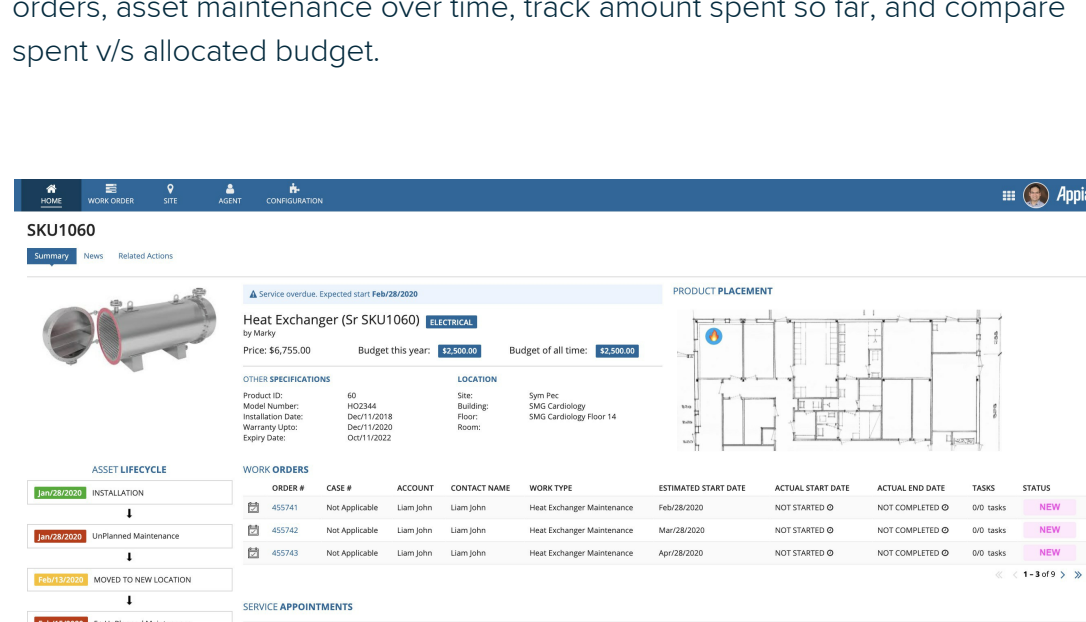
orders, asset maintenance over time, track amount spent so far, and compare spent v/s allocated budget.

HOME WORK ORDER SITE AGENT CONFIGURATION

Appi

SKU1060

Summary News Related Actions

Service overdue. Expected start Feb/28/2020

Heat Exchanger (Sr SKU1060) ELECTRICAL
by Marky

Price: $6,755.00 Budget this year: $2,500.00 Budget of all time: $2,500.00

OTHER SPECIFICATIONS

Product ID: 60
Model Number: HO2344
Installation Date: Dec/11/2018
Warranty Upto: Dec/11/2020
Expiry Date: Oct/11/2022

LOCATION

Site: Sym Pec
Building: SMG Cardiology
Floor: SMG Cardiology Floor 14
Room:

PRODUCT PLACEMENT

ASSET LIFECYCLE

Jan/28/2020 INSTALLATION

Jan/28/2020 UnPlanned Maintenance

Feb/13/2020 MOVED TO NEW LOCATION

WORK ORDERS

| | ORDER # | CASE # | ACCOUNT | CONTACT NAME | WORK TYPE | ESTIMATED START DATE | ACTUAL START DATE | ACTUAL END DATE | TASKS | STATUS |
|---|---|---|---|---|---|---|---|---|---|---|
| | 455741 | Not Applicable | Liam John | Liam John | Heat Exchanger Maintenance | Feb/28/2020 | NOT STARTED | NOT COMPLETED | 0/0 tasks | NEW |
| | 455742 | Not Applicable | Liam John | Liam John | Heat Exchanger Maintenance | Mar/28/2020 | NOT STARTED | NOT COMPLETED | 0/0 tasks | NEW |
| | 455743 | Not Applicable | Liam John | Liam John | Heat Exchanger Maintenance | Apr/28/2020 | NOT STARTED | NOT COMPLETED | 0/0 tasks | NEW |

1 - 3 of 9

SERVICE APPOINTMENTS